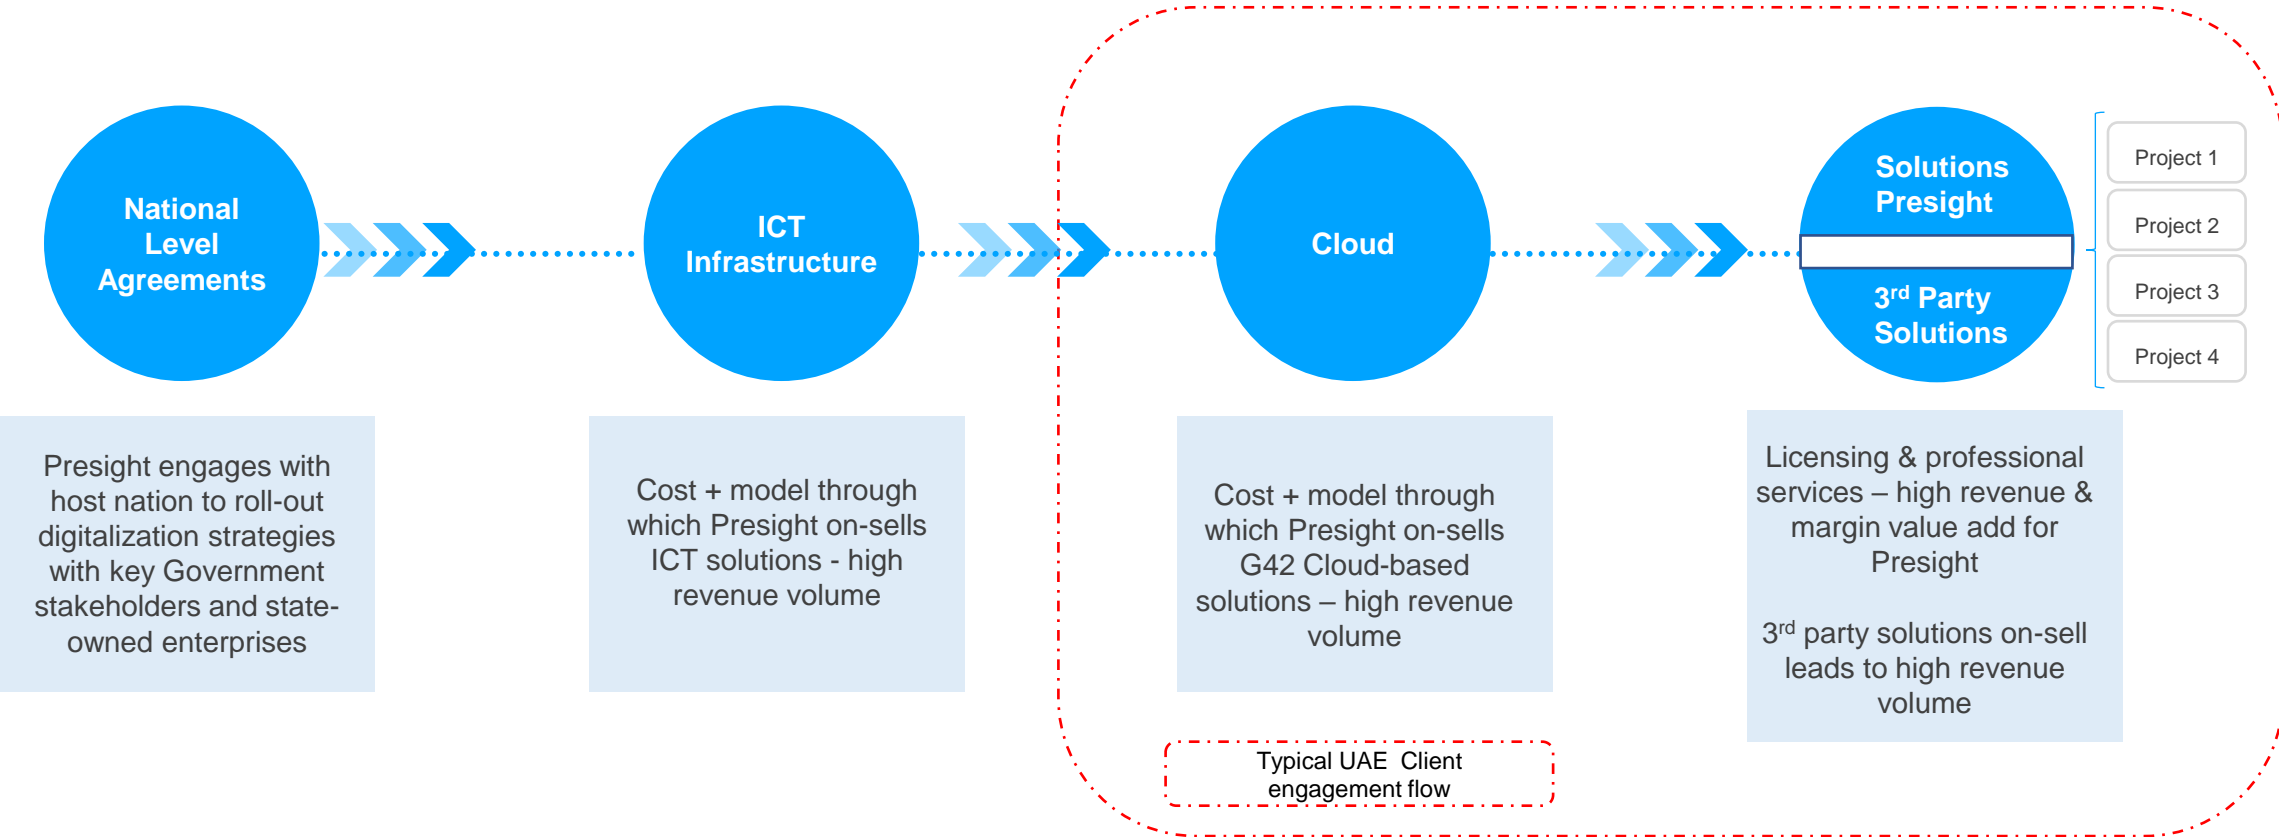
National Level Agreements

ICT Infrastructure

Cloud

Solutions Presight

3$^{rd}$ Party Solutions

Project 1

Project 2

Project 3

Project 4

Presight engages with host nation to roll-out digitalization strategies with key Government stakeholders and state-owned enterprises

Cost + model through which Presight on-sells ICT solutions - high revenue volume

Cost + model through which Presight on-sells G42 Cloud-based solutions – high revenue volume

Licensing & professional services – high revenue & margin value add for Presight

3$^{rd}$ party solutions on-sell leads to high revenue volume

Typical UAE Client engagement flow